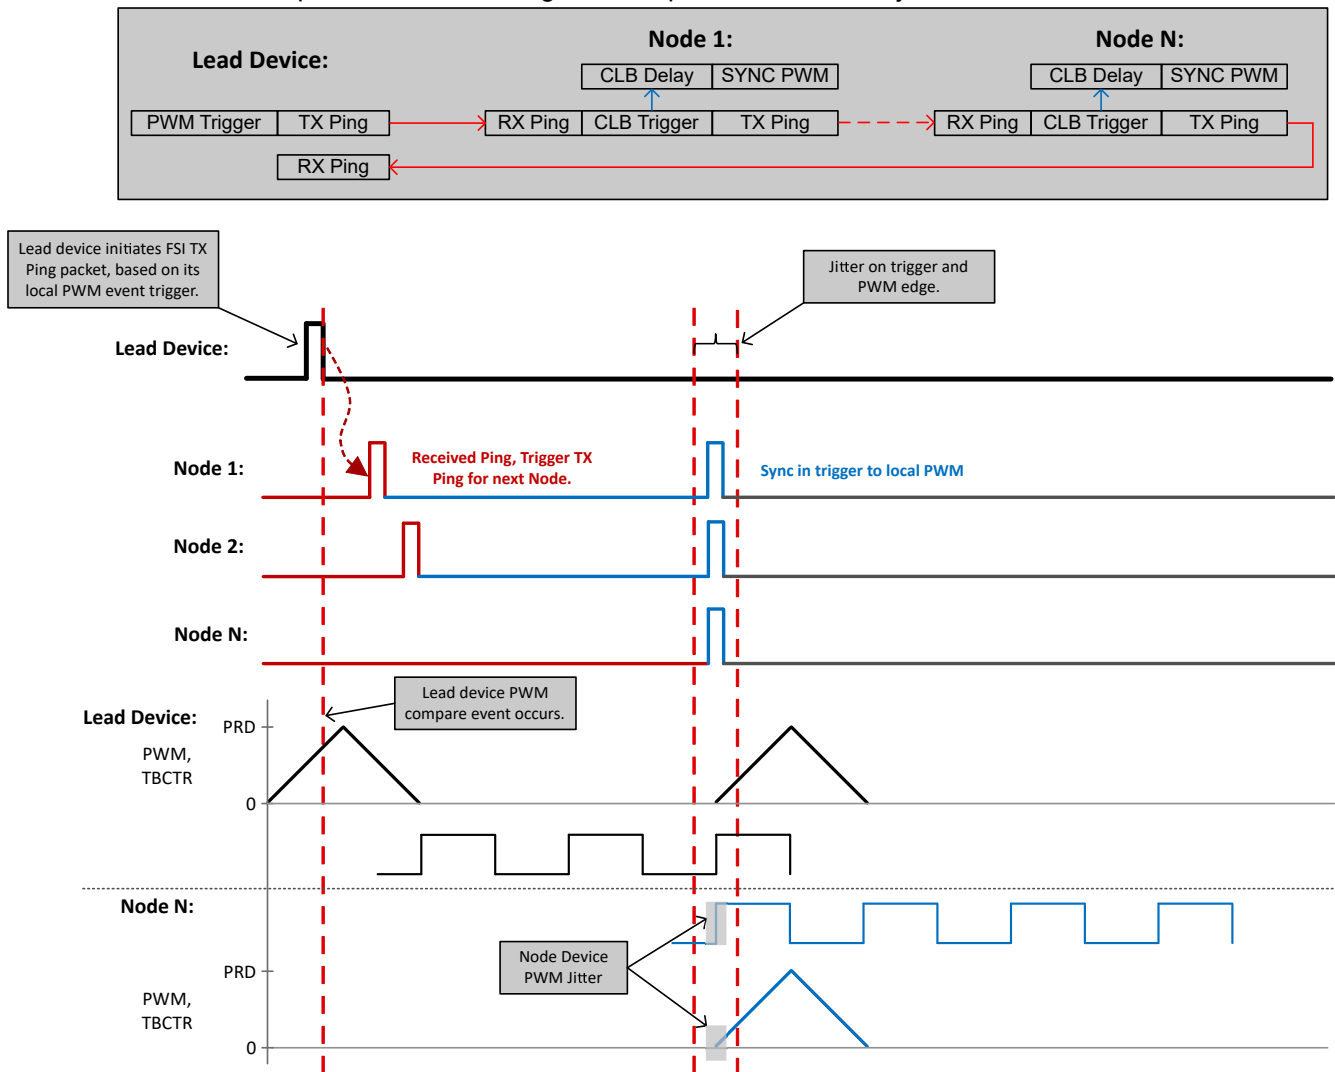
Lead Device:

Node 1:

Node N:

CLB Delay | SYNC PWM

CLB Delay | SYNC PWM

PWM Trigger | TX Ping

RX Ping | CLB Trigger | TX Ping

RX Ping | CLB Trigger | TX Ping

RX Ping

Lead device initiates FSI TX Ping packet, based on its local PWM event trigger.

Jitter on trigger and PWM edge.

Lead Device:

Node 1:

Received Ping, Trigger TX Ping for next Node.

Sync in trigger to local PWM

Node 2:

Node N:

Lead Device:

Lead device PWM compare event occurs.

PRD

PWM, TBCTR

0

Node N:

Node Device PWM Jitter

PRD

PWM, TBCTR

0